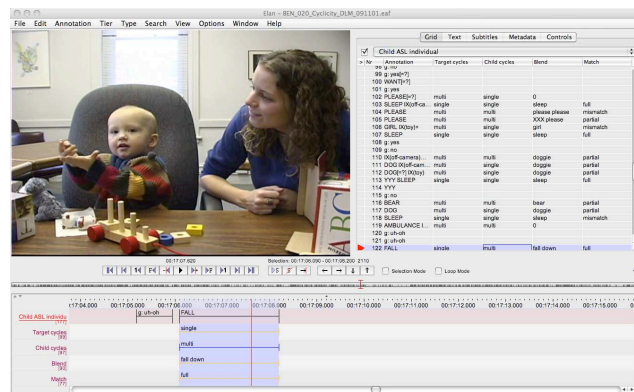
Elan - BEN_020_Cyclicity_DLM_091101.eaf

File Edit Annotation Tier Type Search View Options Window Help

Grid Text Subtitles Metadata Controls

Child ASL individual

| Nr | Annotation | Target cycles | Child cycles | Blend | Match |
|---|---|---|---|---|---|
| 98 | g:no | | | | |
| 99 | g:yes[=?] | | | | |
| 100 | WANT[=?] | | | | |
| 101 | g:yes | | | | |
| 102 | PLEASE[=?] | multi | single | 0 | |
| 103 | SLEEP IX(off-ca... | single | single | sleep | full |
| 104 | PLEASE | multi | multi | please please | mismatch |
| 105 | PLEASE | multi | multi | XXX please | partial |
| 106 | GIRL IX(toy)+ | multi | single | girl | mismatch |
| 107 | SLEEP | single | single | sleep | full |
| 108 | g:yes | | | | |
| 109 | g:no | | | | |
| 110 | IX(off-camera)... | multi | multi | doggie | partial |
| 111 | DOG IX(off-cam... | multi | single | doggie | partial |
| 112 | DOG[=?] IX(toy) | multi | single | doggie | partial |
| 113 | YYY SLEEP | single | single | sleep | full |
| 114 | YYY | | | | |
| 115 | g:no | | | | |
| 116 | BEAR | multi | multi | bear | partial |
| 117 | DOG | multi | single | doggie | partial |
| 118 | SLEEP | single | single | sleep | mismatch |
| 119 | AMBULANCE I... | multi | multi | 0 | |
| 120 | g:uh-oh | | | | |
| 121 | g:uh-oh | | | | |
| 122 | FALL | single | multi | fall down | full |

00:17:07.620 Selection: 00:17:06.090 - 00:17:08.200 2110

Selection Mode Loop Mode

00:17:04.000 00:17:05.000 00:17:06.000 00:17:07.000 00:17:08.000 00:17:09.000 00:17:10.000 00:17:11.000 00:17:12.000 00:17:13.000 00:17:14.000 00:17:15.000

Child ASL individu g:uh-oh FALL

Target cycles [39] single

Child cycles [97] multi

Blend [44] fall down

Match [77] full